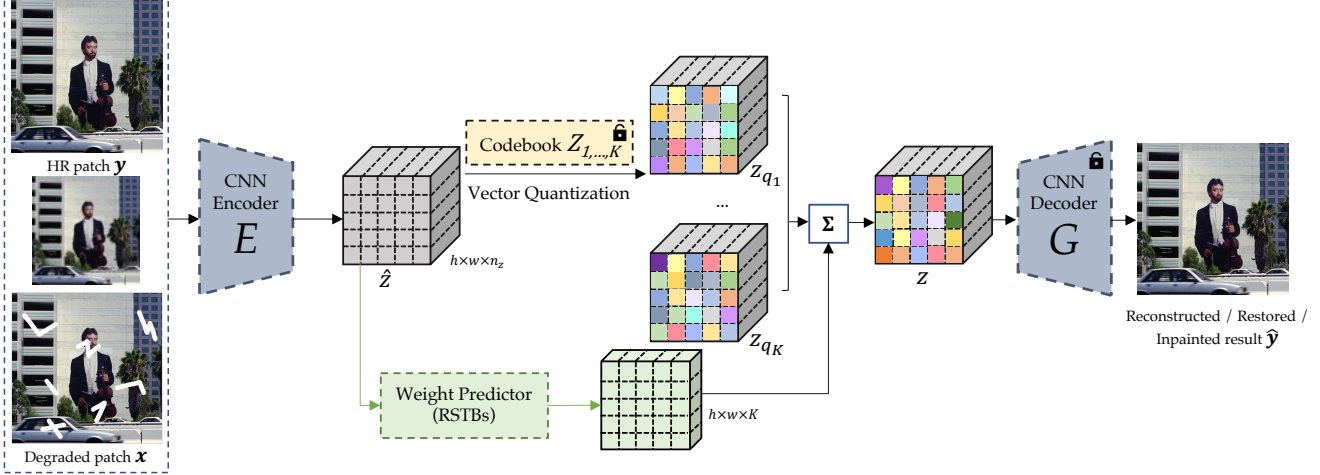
HR patch $\boldsymbol{y}$

Degraded patch $\boldsymbol{x}$

CNN Encoder $E$

$\hat{Z}$

$h \times w \times n_z$

Codebook $Z_{1,\dots,K}$

Vector Quantization

$Z_{q_1}$

...

$Z_{q_K}$

Weight Predictor (RSTBs)

$h \times w \times K$

$\Sigma$

$Z$

CNN Decoder $G$

Reconstructed / Restored / Inpainted result $\hat{\boldsymbol{y}}$